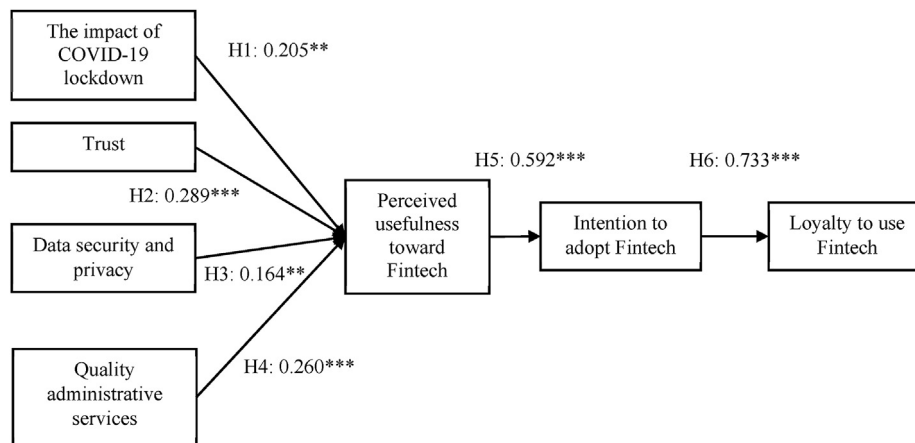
The impact of COVID-19 lockdown

H1: 0.205**

Trust

H2: 0.289***

Data security and privacy

H3: 0.164**

Quality administrative services

H4: 0.260***

Perceived usefulness toward Fintech

H5: 0.592***

Intention to adopt Fintech

H6: 0.733***

Loyalty to use Fintech